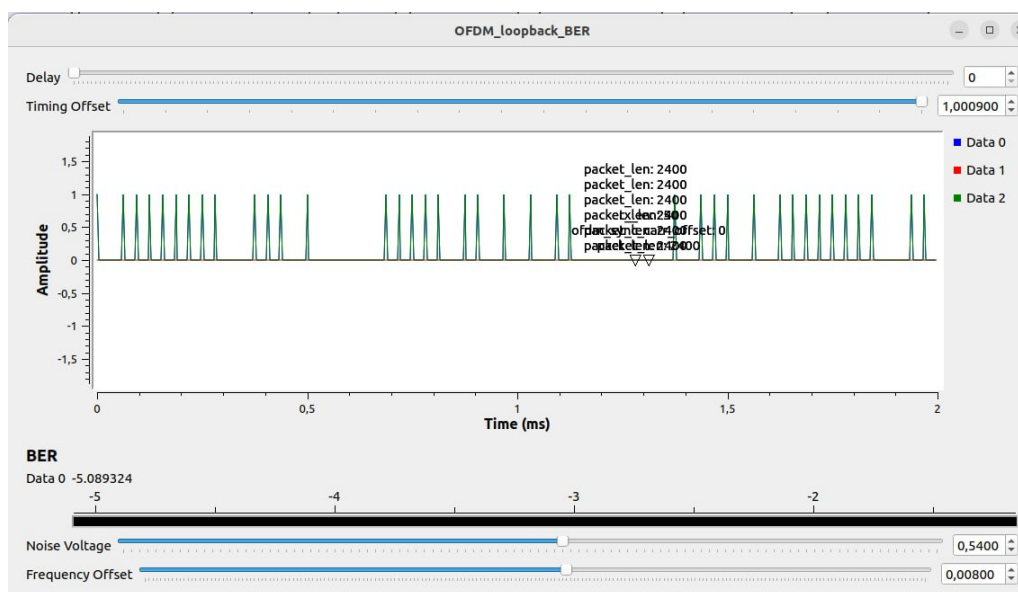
OFDM_loopback_BER

Delay
0
Timing Offset
1,000900

1,5
1
0,5
0
-0,5
-1
-1,5
Amplitude

packet_len: 2400
packet_len: 2400
packet_len: 2400
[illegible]
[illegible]
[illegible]

0
0,5
1
1,5
2
Time (ms)

Data 0
Data 1
Data 2

BER
Data 0 -5.089324
-5
-4
-3
-2

Noise Voltage
0,5400
Frequency Offset
0,00800